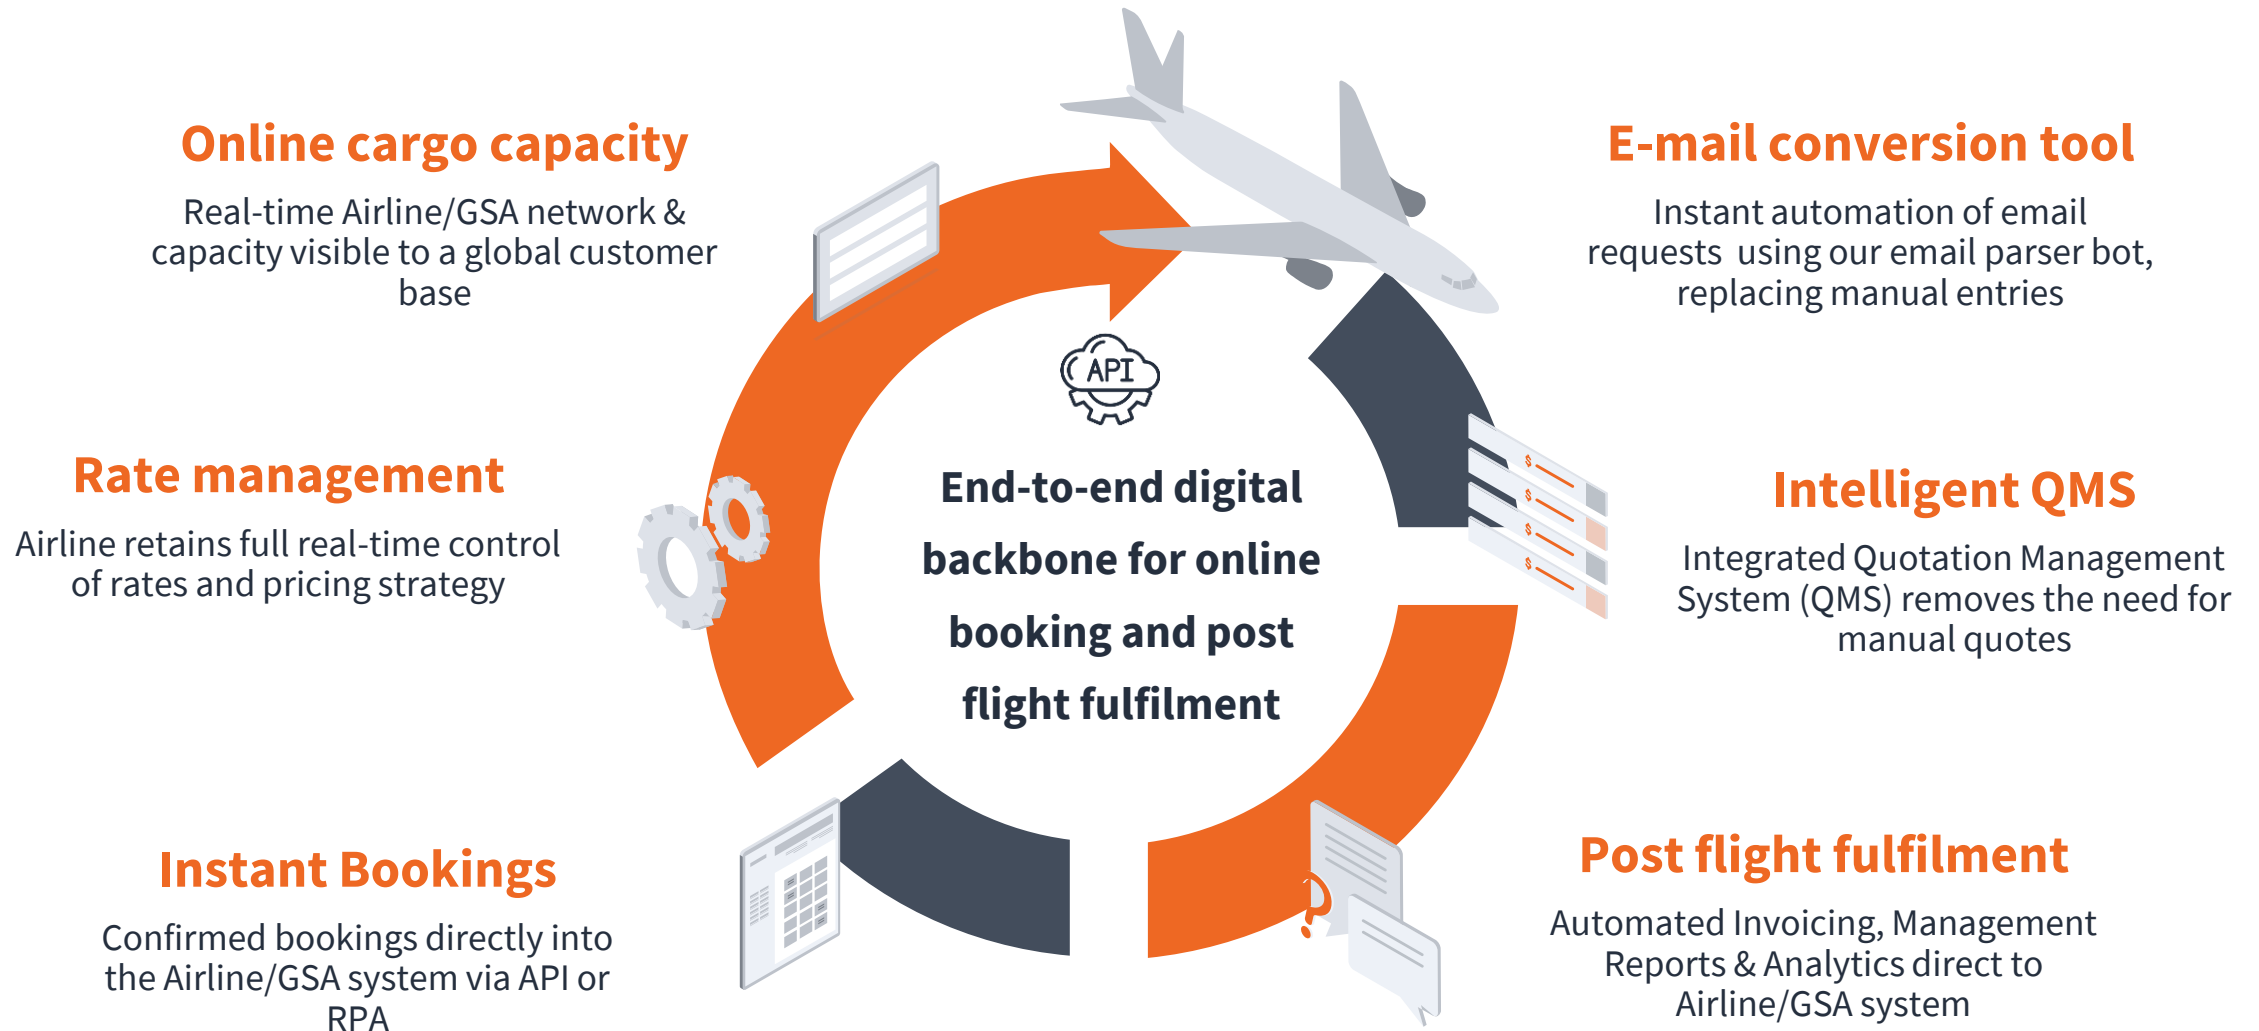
Online cargo capacity

Real-time Airline/GSA network & capacity visible to a global customer base

E-mail conversion tool

Instant automation of email requests using our email parser bot, replacing manual entries

API

End-to-end digital backbone for online booking and post flight fulfilment

Rate management

Airline retains full real-time control of rates and pricing strategy

Intelligent QMS

Integrated Quotation Management System (QMS) removes the need for manual quotes

Instant Bookings

Confirmed bookings directly into the Airline/GSA system via API or RPA

Post flight fulfilment

Automated Invoicing, Management Reports & Analytics direct to Airline/GSA system